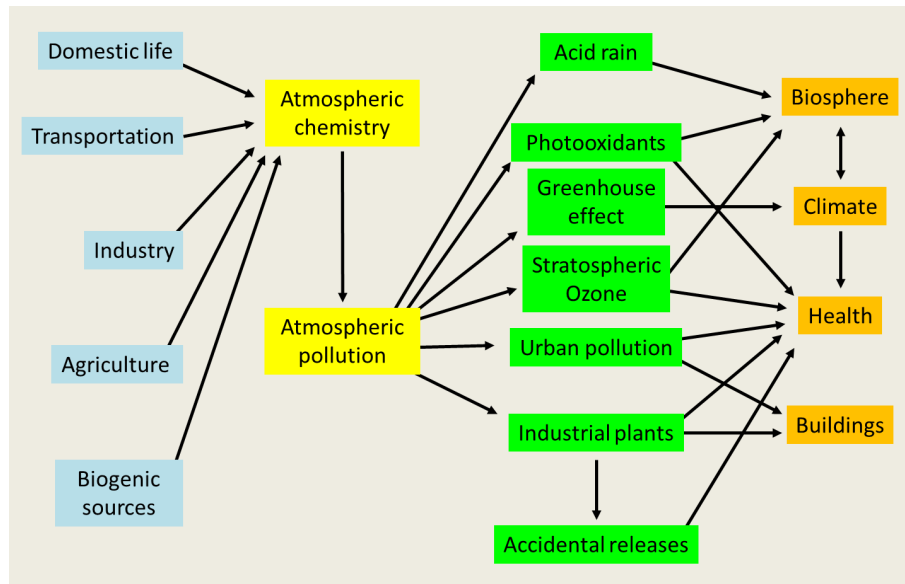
Domestic life

Transportation

Industry

Agriculture

Biogenic sources

Atmospheric chemistry

Atmospheric pollution

Acid rain

Photooxidants

Greenhouse effect

Stratospheric Ozone

Urban pollution

Industrial plants

Accidental releases

Biosphere

Climate

Health

Buildings